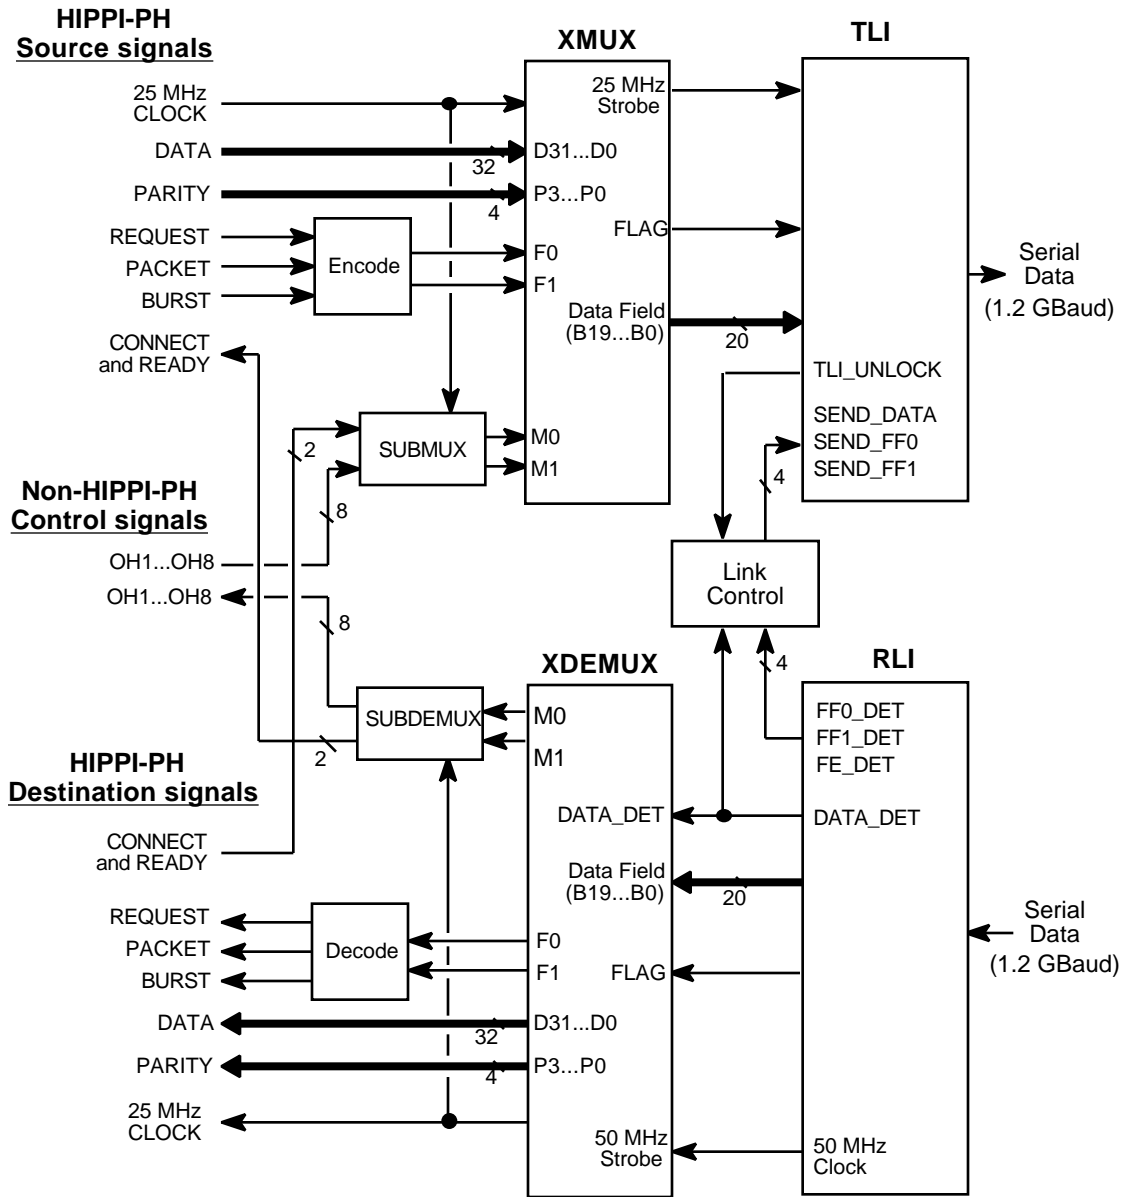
HIPPI-PH
Source signals

XMUX

TLI

25 MHz CLOCK

25 MHz Strobe

DATA

D31...D0

32

PARITY

P3...P0

4

REQUEST

PACKET

Encode

BURST

F0

F1

FLAG

Serial Data (1.2 GBaud)

Data Field (B19...B0)

20

CONNECT and READY

TLI_UNLOCK

SEND_DATA

SEND_FF0

SEND_FF1

SUBMUX

M0

M1

2

8

4

Non-HIPPI-PH
Control signals

OH1...OH8

OH1...OH8

Link Control

8

XDEMUX

4

RLI

SUBDEMUX

M0

M1

FF0_DET

FF1_DET

FE_DET

2

HIPPI-PH
Destination signals

DATA_DET

DATA_DET

CONNECT and READY

Data Field (B19...B0)

20

REQUEST

PACKET

Decode

BURST

F0

F1

FLAG

Serial Data (1.2 GBaud)

DATA

D31...D0

32

PARITY

P3...P0

4

25 MHz CLOCK

50 MHz Strobe

50 MHz Clock